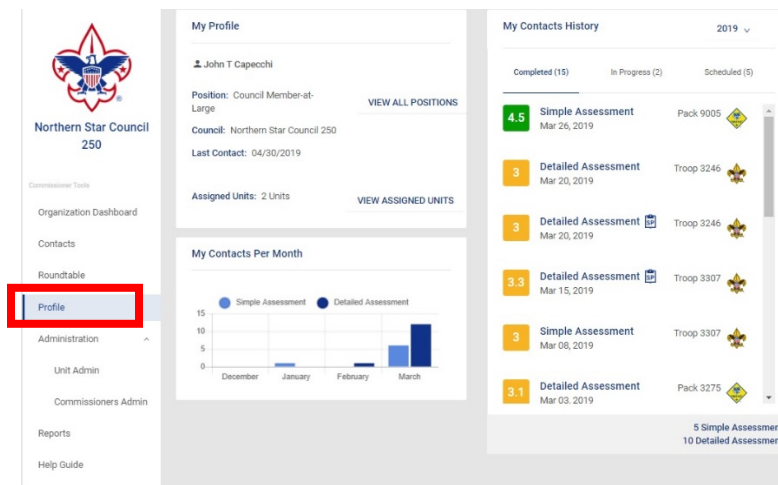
Northern Star Council 250

Commissioner Tools

Organization Dashboard

Contacts

Roundtable

Profile

Administration

Unit Admin

Commissioners Admin

Reports

Help Guide

My Profile

John T Capecchi

Position: Council Member-at-Large

VIEW ALL POSITIONS

Council: Northern Star Council 250

Last Contact: 04/30/2019

Assigned Units: 2 Units

VIEW ASSIGNED UNITS

My Contacts Per Month

Simple Assessment Detailed Assessment

15
10
5
0

December January February March

My Contacts History

2019

Completed (15) In Progress (2) Scheduled (5)

4.5 Simple Assessment Mar 26, 2019 Pack 9005

3 Detailed Assessment Mar 20, 2019 Troop 3246

3 Detailed Assessment Mar 20, 2019 Troop 3246

3.3 Detailed Assessment Mar 15, 2019 Troop 3307

3 Simple Assessment Mar 08, 2019 Troop 3307

3.1 Detailed Assessment Mar 03, 2019 Pack 3275

5 Simple Assessmen
10 Detailed Assessmen